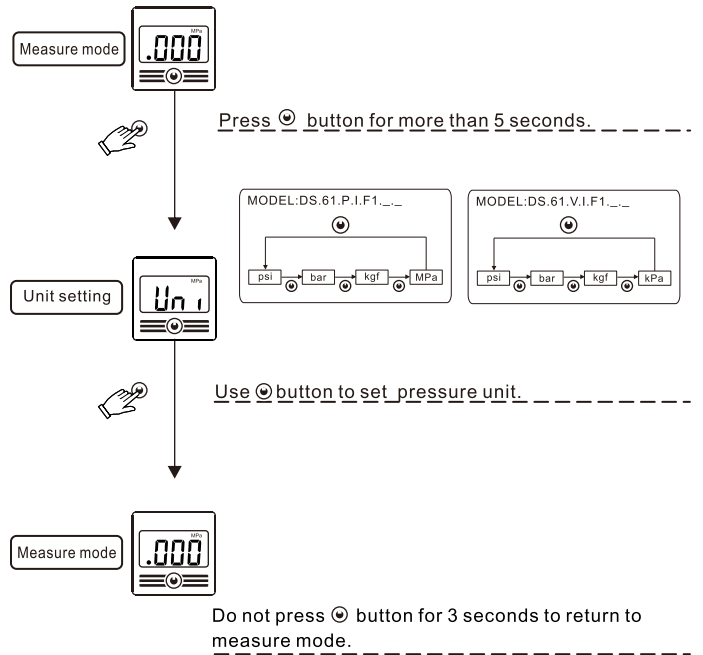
Measure mode

MPa

.000

Press button for more than 5 seconds.

MODEL:DS.61.P.I.F1._._

psi

bar

kgf

MPa

MODEL:DS.61.V.I.F1._._

psi

bar

kgf

kPa

Unit setting

MPa

Uni

Use button to set pressure unit.

Measure mode

MPa

.000

Do not press button for 3 seconds to return to measure mode.